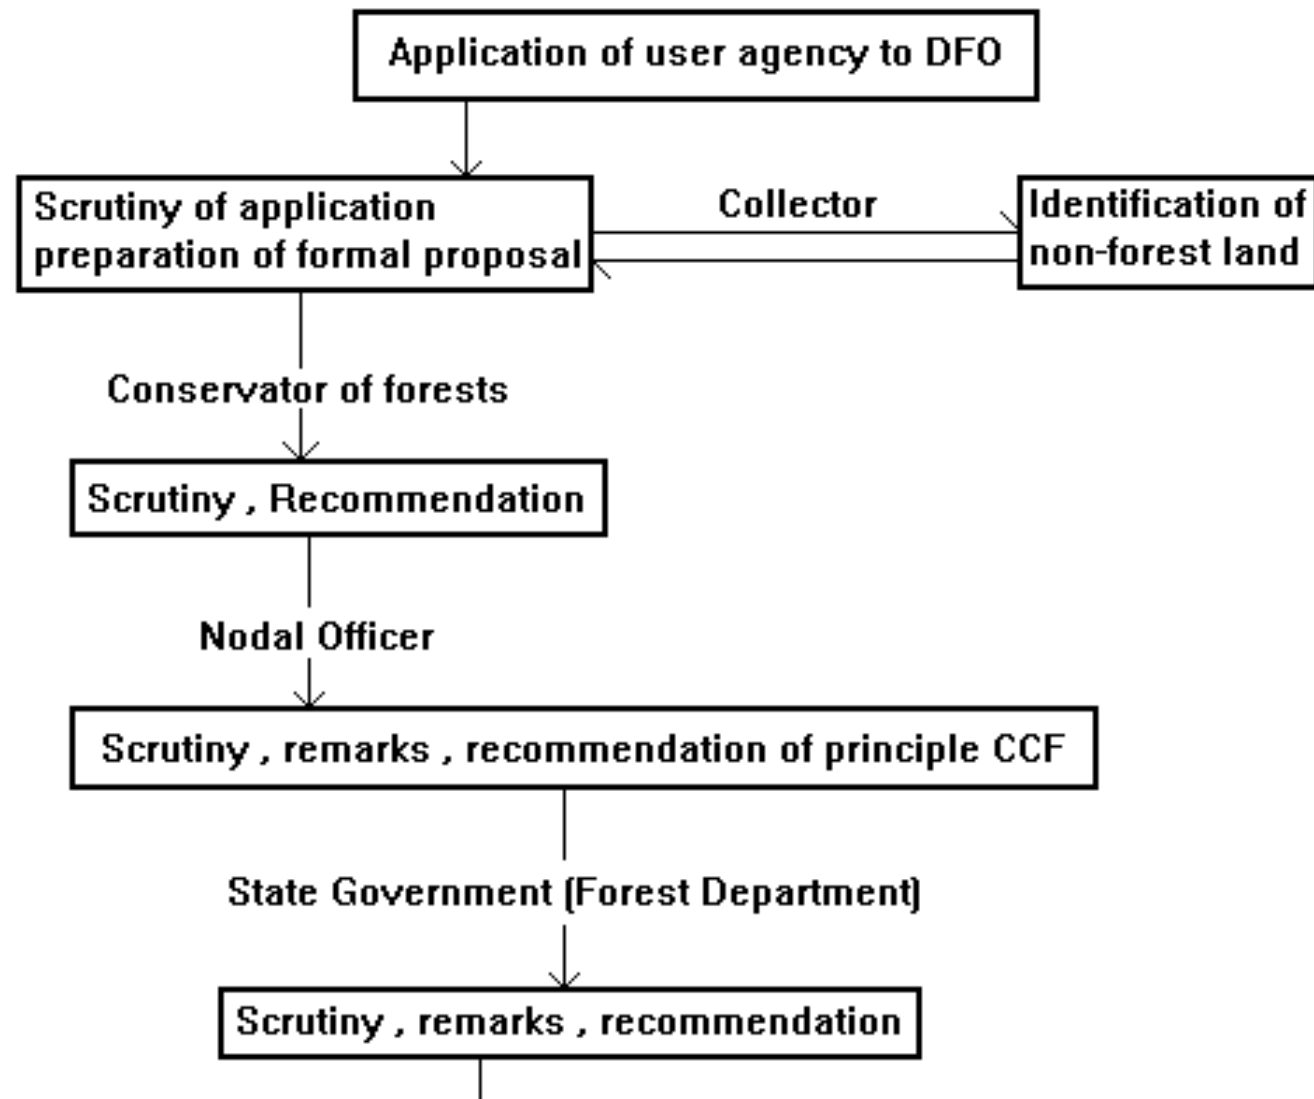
Application of user agency to DFO

Scrutiny of application preparation of formal proposal

Collector

Identification of non-forest land

Conservator of forests

Scrutiny , Recommendation

Nodal Officer

Scrutiny , remarks , recommendation of principle CCF

State Government (Forest Department)

Scrutiny , remarks , recommendation